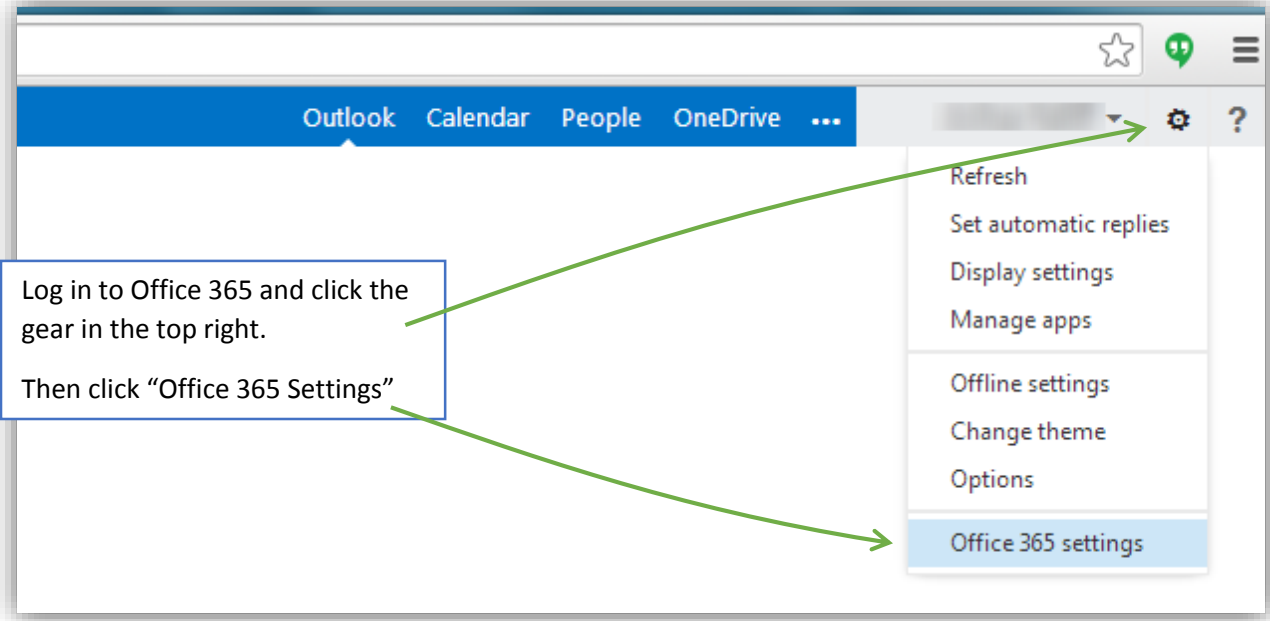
Outlook Calendar People OneDrive •••

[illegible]

?

Refresh
Set automatic replies
Display settings
Manage apps
Offline settings
Change theme
Options
Office 365 settings

Log in to Office 365 and click the gear in the top right.

Then click “Office 365 Settings”